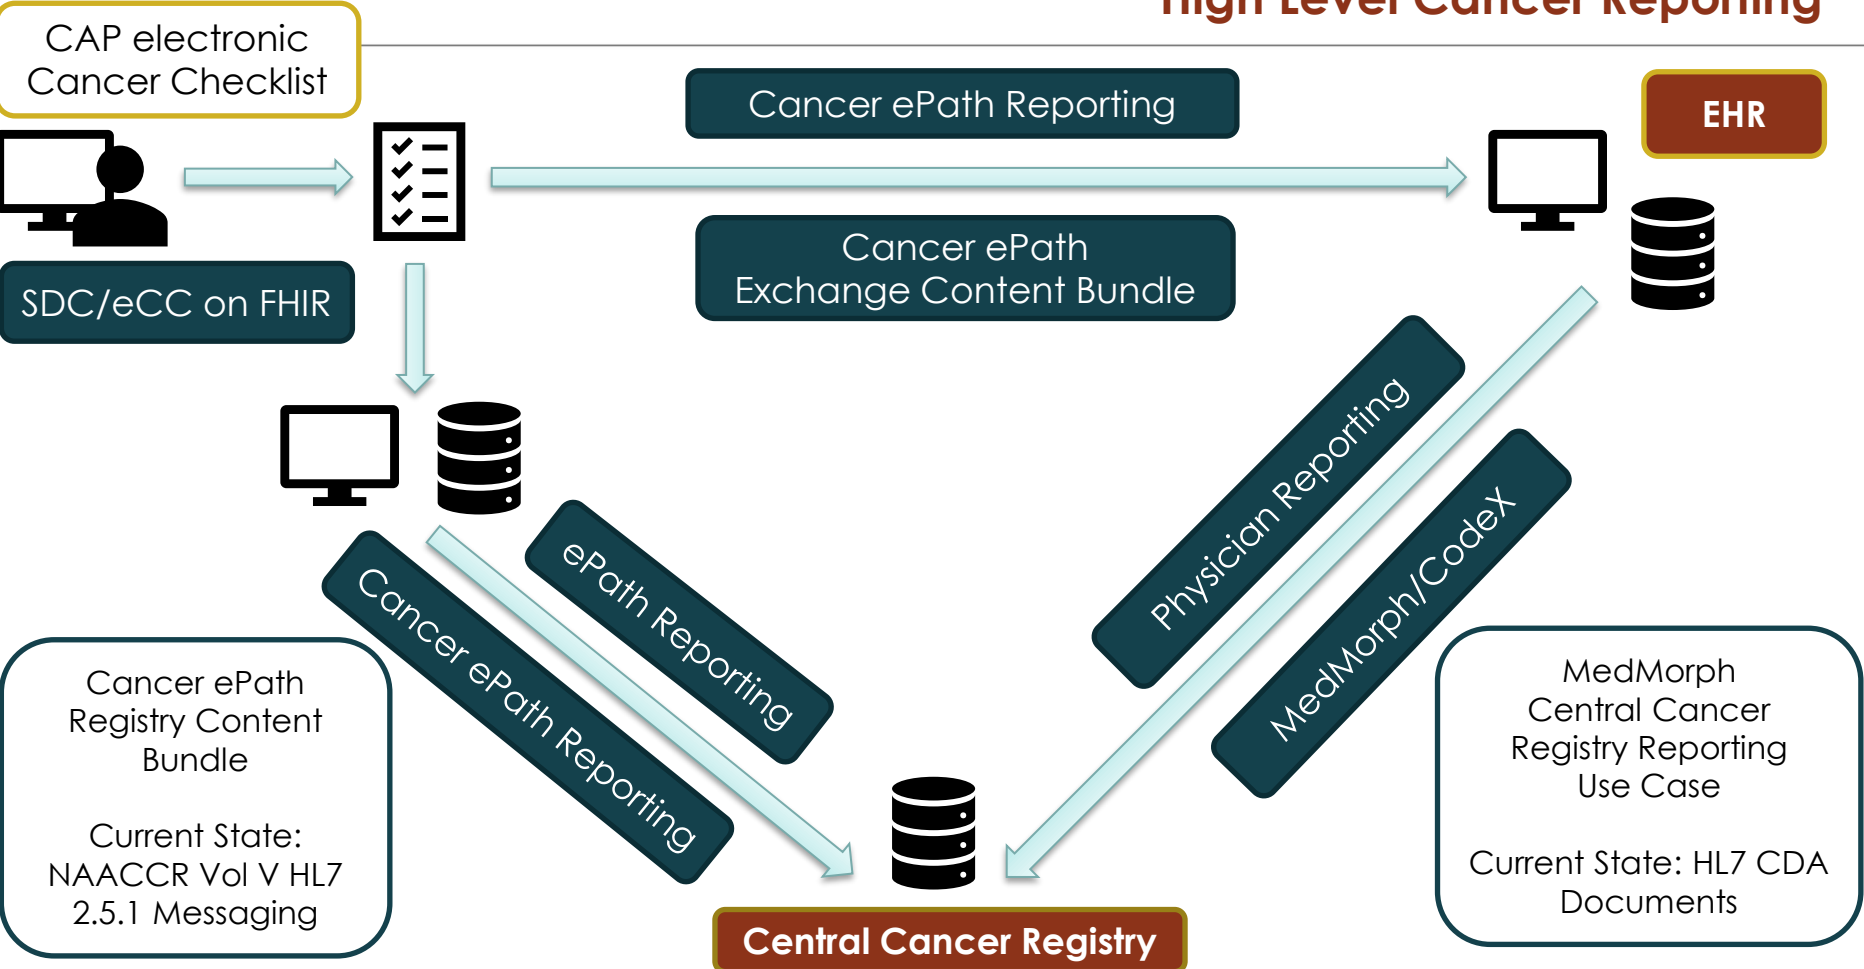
High Level Cancer Reporting

CAP electronic Cancer Checklist

Cancer ePath Reporting

EHR

SDC/eCC on FHIR

Cancer ePath Exchange Content Bundle

Physician Reporting

ePath Reporting

Cancer ePath Reporting

MedMorph/CodeX

Cancer ePath Registry Content Bundle

Current State: NAACCR Vol V HL7 2.5.1 Messaging

MedMorph Central Cancer Registry Reporting Use Case

Current State: HL7 CDA Documents

Central Cancer Registry